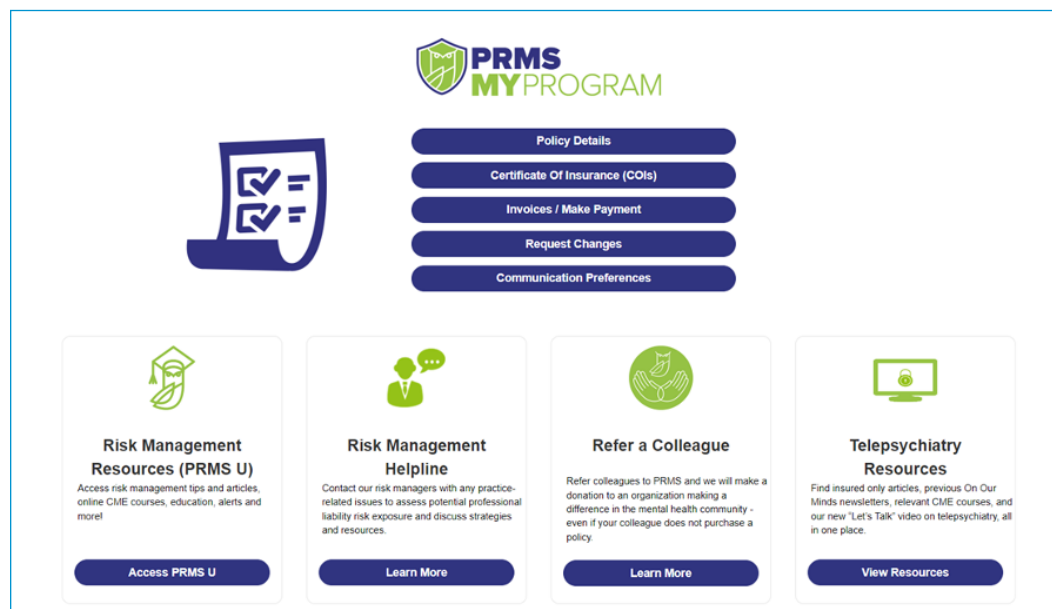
PRMS MYPROGRAM

Policy Details

Certificate Of Insurance (COIs)

Invoices / Make Payment

Request Changes

Communication Preferences

Risk Management Resources (PRMS U)

Access risk management tips and articles, online CME courses, education, alerts and more!

Access PRMS U

Risk Management Helpline

Contact our risk managers with any practice-related issues to assess potential professional liability risk exposure and discuss strategies and resources.

Learn More

Refer a Colleague

Refer colleagues to PRMS and we will make a donation to an organization making a difference in the mental health community - even if your colleague does not purchase a policy.

Learn More

Telepsychiatry Resources

Find insured only articles, previous On Our Minds newsletters, relevant CME courses, and our new "Let's Talk" video on telepsychiatry, all in one place.

View Resources